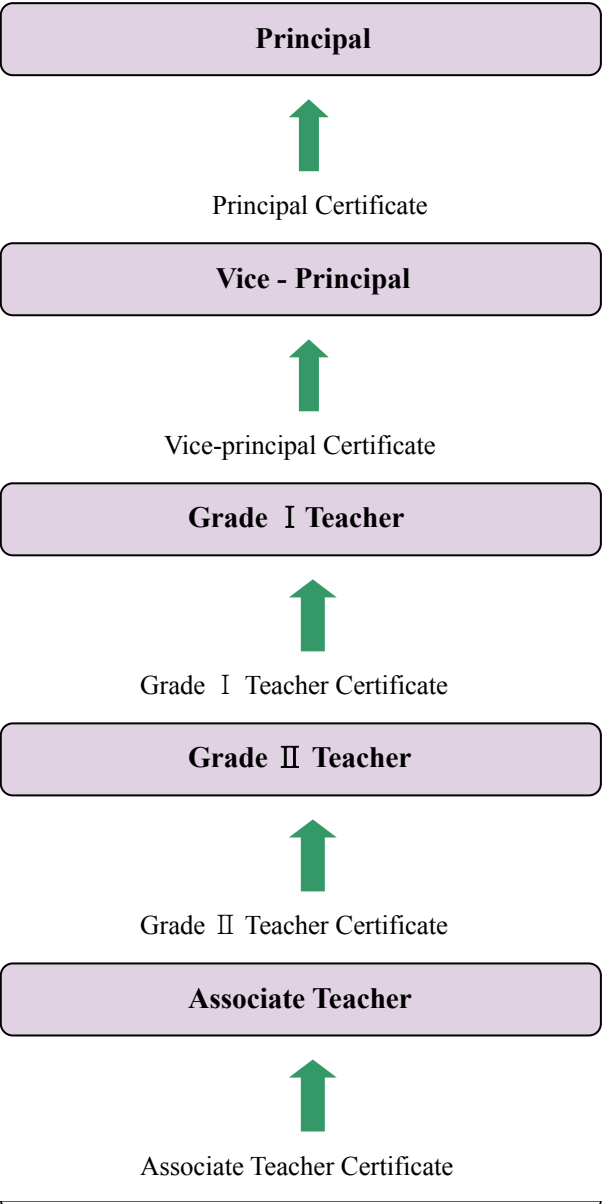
Principal

Principal Certificate

Vice - Principal

Vice-principal Certificate

Grade Ⅰ Teacher

Grade Ⅰ Teacher Certificate

Grade Ⅱ Teacher

Grade Ⅱ Teacher Certificate

Associate Teacher

Associate Teacher Certificate